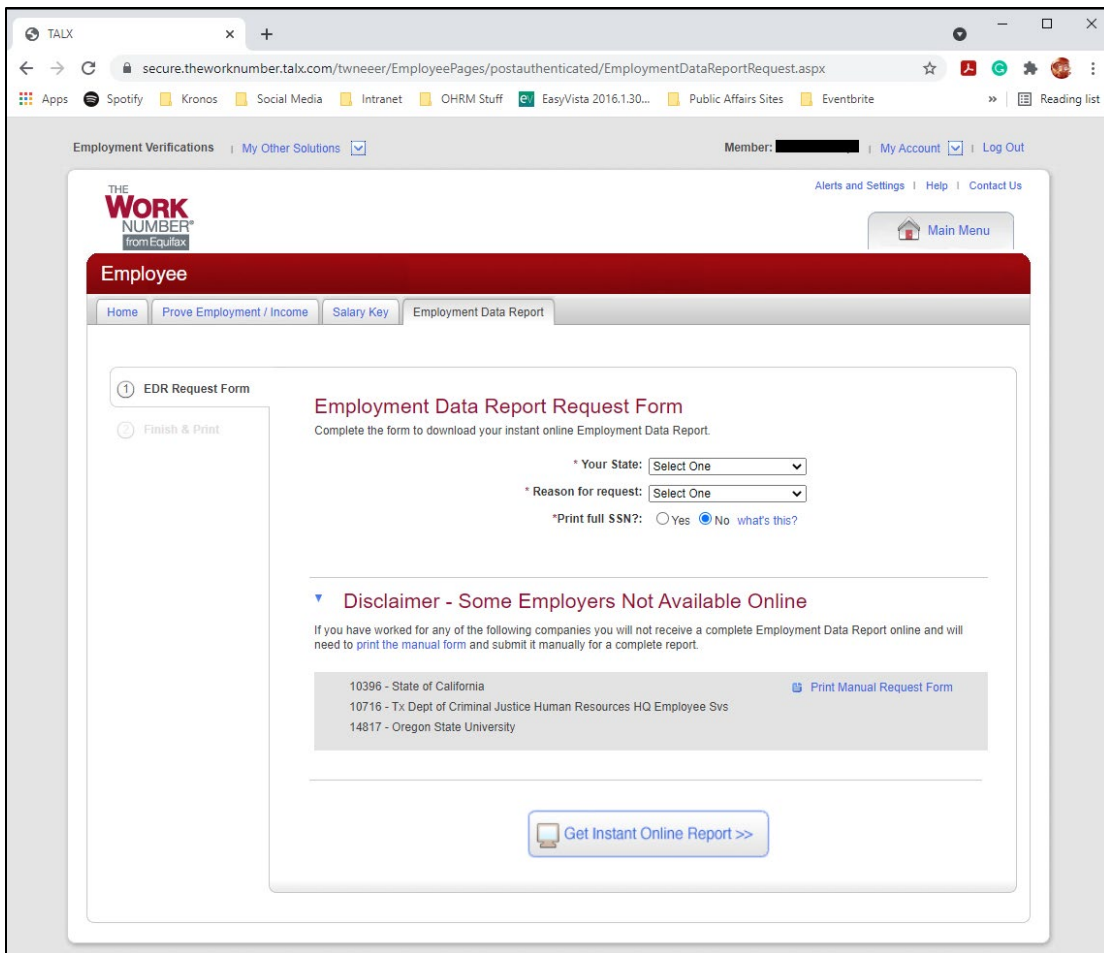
TALX

secure.theworknumber.talx.com/twneeer/EmployeePages/postauthenticated/EmploymentDataReportRequest.aspx

Apps Spotify Kronos Social Media Intranet OHRM Stuff EasyVista 2016.1.30... Public Affairs Sites Eventbrite » Reading list

Employment Verifications | My Other Solutions

Member: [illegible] | My Account | Log Out

Alerts and Settings | Help | Contact Us

THE WORK NUMBER® from Equifax

Main Menu

Employee

Home | Prove Employment / Income | Salary Key | Employment Data Report

1 EDR Request Form
2 Finish & Print

Employment Data Report Request Form

Complete the form to download your instant online Employment Data Report.

* Your State: Select One
* Reason for request: Select One
*Print full SSN?: Yes No what's this?

Disclaimer - Some Employers Not Available Online

If you have worked for any of the following companies you will not receive a complete Employment Data Report online and will need to print the manual form and submit it manually for a complete report.

10396 - State of California
10716 - Tx Dept of Criminal Justice Human Resources HQ Employee Svs
14817 - Oregon State University

Print Manual Request Form

Get Instant Online Report >>